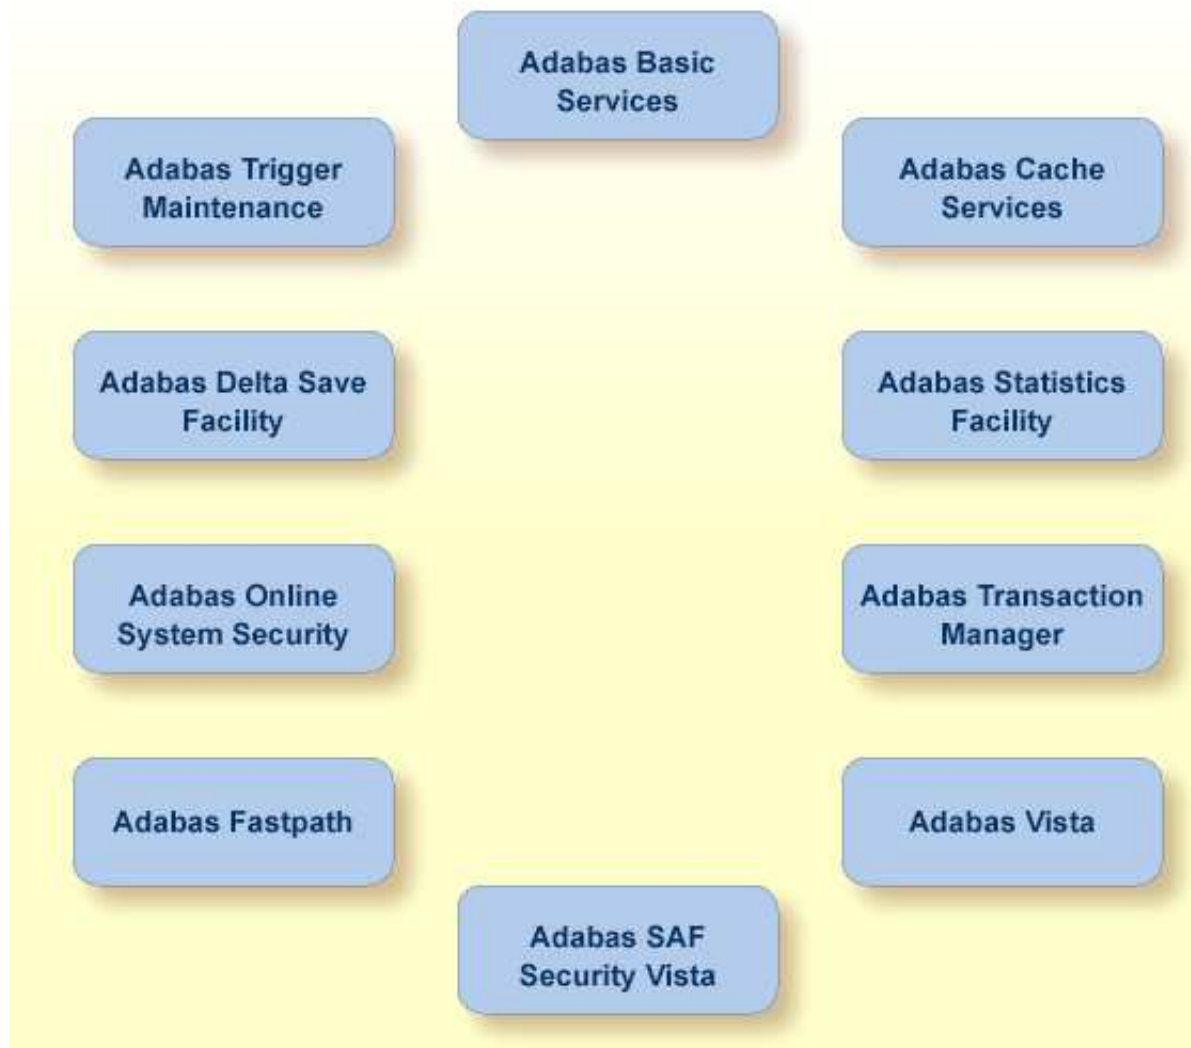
Adabas Basic Services

Adabas Trigger Maintenance

Adabas Cache Services

Adabas Delta Save Facility

Adabas Statistics Facility

Adabas Online System Security

Adabas Transaction Manager

Adabas Fastpath

Adabas Vista

Adabas SAF Security Vista